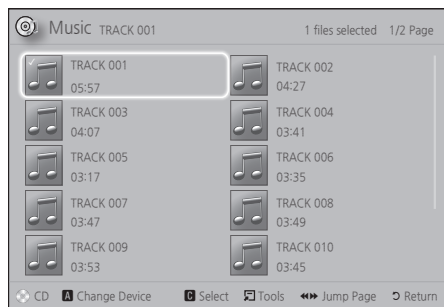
Music TRACK 001

1 files selected 1/2 Page

TRACK 001
05:57

TRACK 002
04:27

TRACK 003
04:07

TRACK 004
03:41

TRACK 005
03:17

TRACK 006
03:35

TRACK 007
03:47

TRACK 008
03:49

TRACK 009
03:53

TRACK 010
03:45

CD A Change Device C Select Tools Jump Page Return